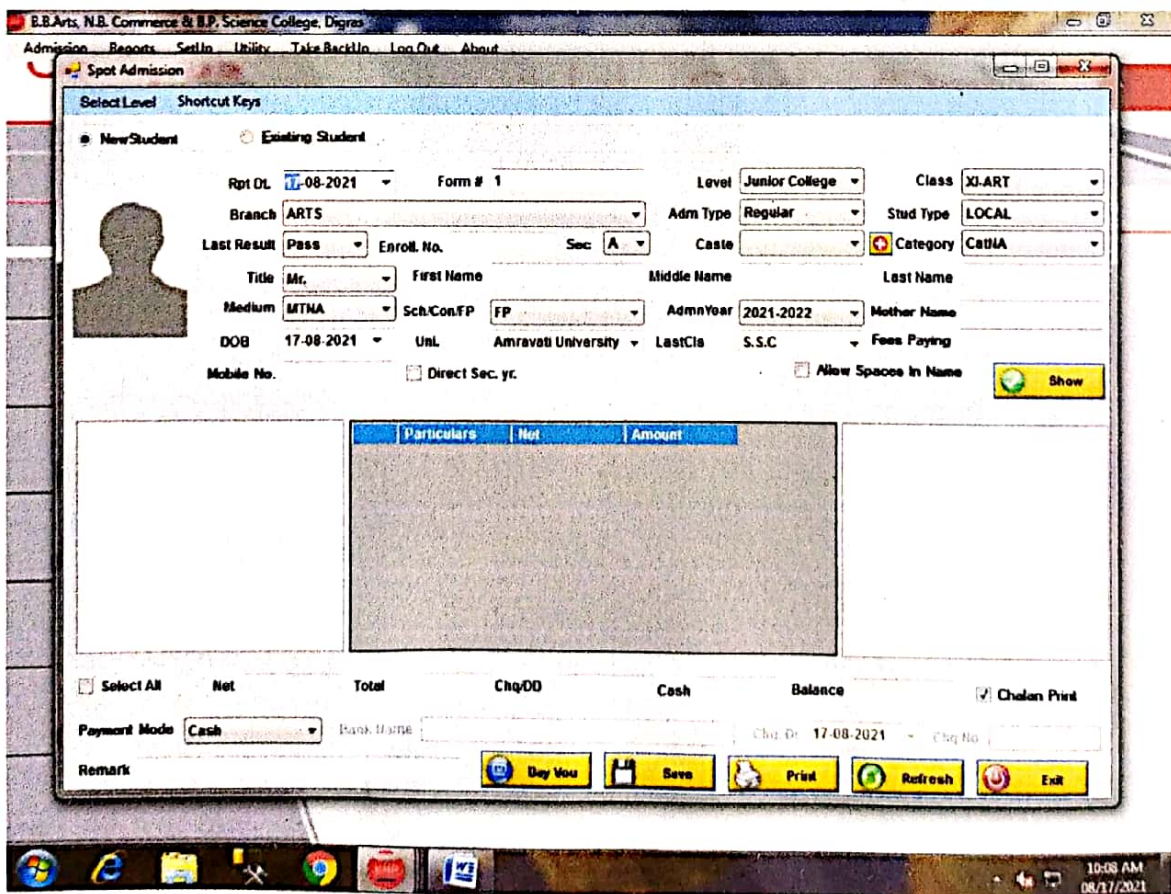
B.B.Arts, N.B. Commerce & B.P. Science College, Digras

Admission Reports SetUp Utility Take BackUp Log Out About

Spot Admission

Select Level Shortcut Keys

New Student Existing Student

Rpt Dt. 17-08-2021 Form # 1 Level Junior College Class XI-ART

Branch ARTS Adm Type Regular Stud Type LOCAL

Last Result Pass Enroll. No. Sec A Caste Category CatNA

Title Mr. First Name Middle Name Last Name

Medium MTNA Sch/Con/FP FP AdmnYear 2021-2022 Mother Name

DOB 17-08-2021 Uni. Amravati University LastCls S.S.C Fees Paying

Mobile No. Direct Sec. yr. Allow Spaces In Name Show

| Particulars | Net | Amount |
|---|---|---|

Select All Net Total Chq/DD Cash Balance Chalan Print

Payment Mode Cash Bank Name Chq Dt 17-08-2021 Chq No

Remark

Day Vou Save Print Refresh Exit

10:08 AM 08/17/2021